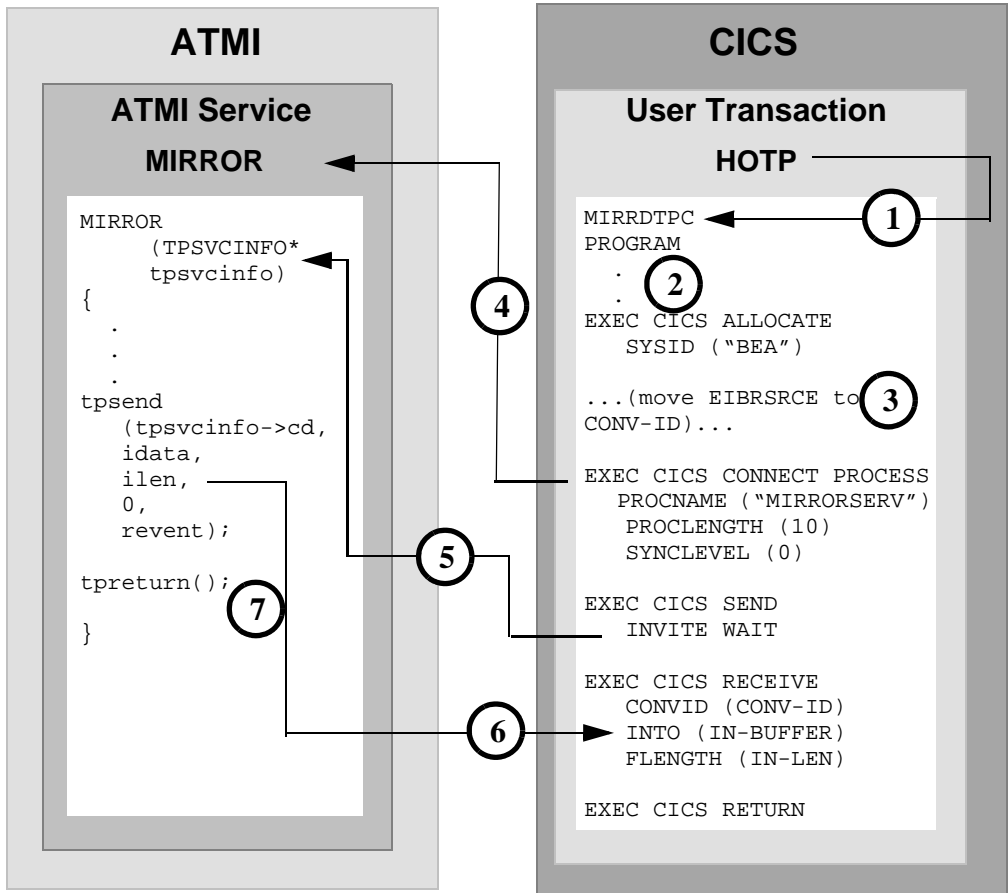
ATMI

ATMI Service

MIRROR

MIRROR
(TPSVCINFO*
tpsvcinfo)
{
.
.
.
tpsend
(tpsvcinfo->cd,
idata,
ilen,
0,
revent);

tpreturn();

}

CICS

User Transaction

HOTP

1

MIRRDTPC
PROGRAM
.
.

2

4

EXEC CICS ALLOCATE
SYSID ("BEA")

...(move EIBRSRCE to
CONV-ID)...

3

EXEC CICS CONNECT PROCESS
PROCNAME ("MIRRORSERV")
PROCLENGTH (10)
SYNCLEVEL (0)

5

EXEC CICS SEND
INVITE WAIT

7

EXEC CICS RECEIVE
CONVID (CONV-ID)
INTO (IN-BUFFER)
FLENGTH (IN-LEN)

6

EXEC CICS RETURN